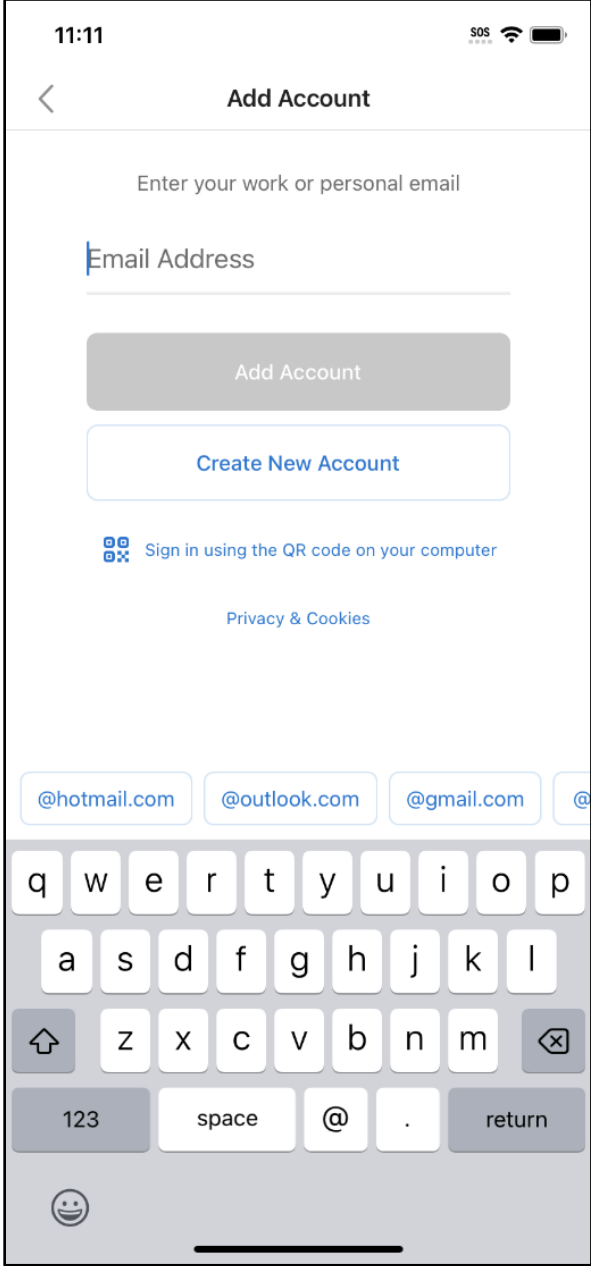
11:11
SOS

Add Account

Enter your work or personal email

Email Address

Add Account

Create New Account

Sign in using the QR code on your computer

Privacy & Cookies

@hotmail.com @outlook.com @gmail.com @

q w e r t y u i o p
a s d f g h j k l
z x c v b n m
123 space @ . return